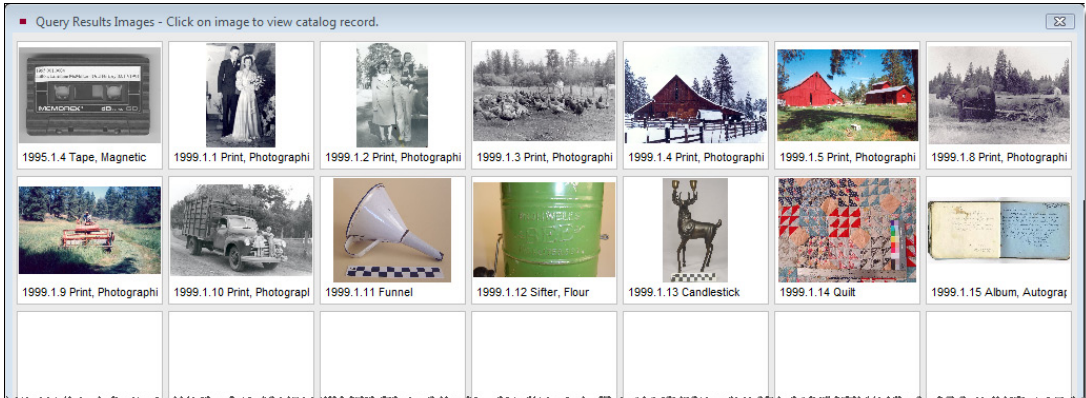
Query Results Images - Click on image to view catalog record.

MEMOREX

1995.1.4 Tape, Magnetic

1999.1.1 Print, Photographi

1999.1.2 Print, Photographi

1999.1.3 Print, Photographi

1999.1.4 Print, Photographi

1999.1.5 Print, Photographi

1999.1.8 Print, Photographi

1999.1.9 Print, Photographi

1999.1.10 Print, Photograpl

1999.1.11 Funnel

1999.1.12 Sifter, Flour

1999.1.13 Candlestick

1999.1.14 Quilt

1999.1.15 Album, Autograp